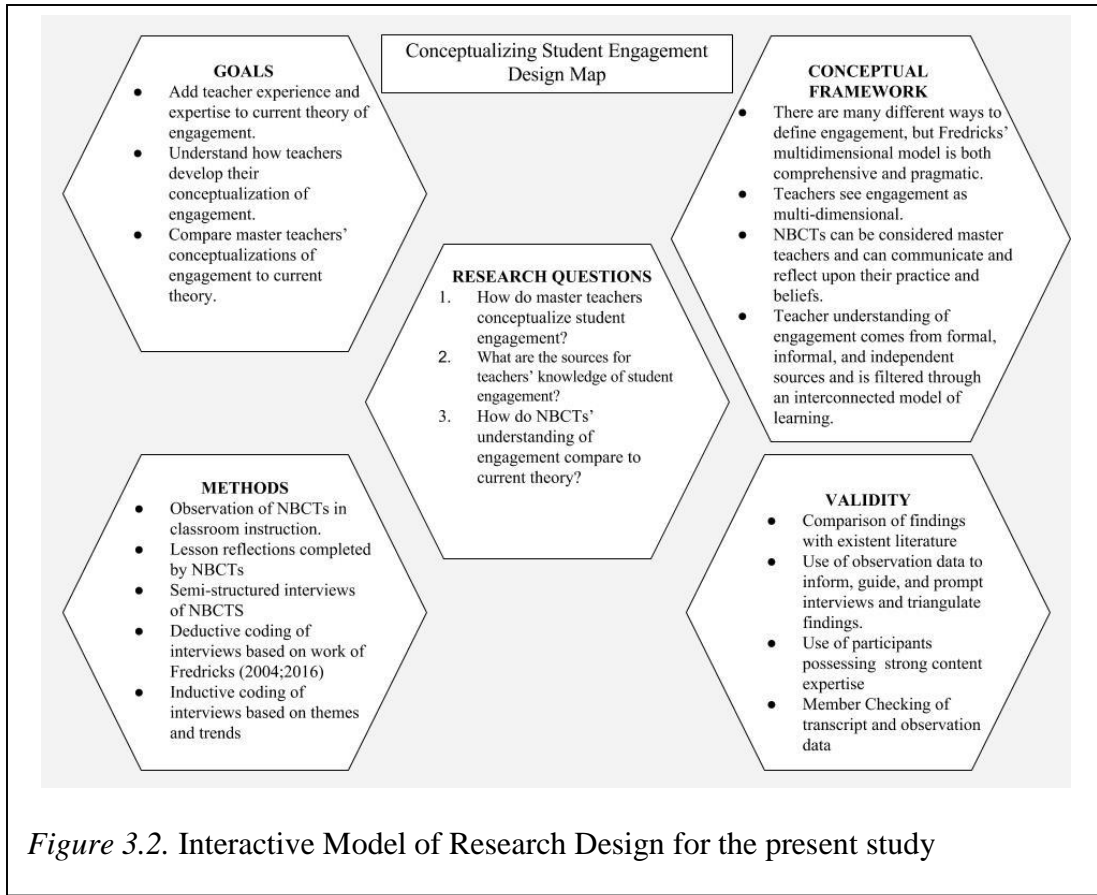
Conceptualizing Student Engagement Design Map

GOALS
- Add teacher experience and expertise to current theory of engagement.
- Understand how teachers develop their conceptualization of engagement.
- Compare master teachers' conceptualizations of engagement to current theory.

CONCEPTUAL FRAMEWORK
- There are many different ways to define engagement, but Fredricks' multidimensional model is both comprehensive and pragmatic.
- Teachers see engagement as multi-dimensional.
- NBCTs can be considered master teachers and can communicate and reflect upon their practice and beliefs.
- Teacher understanding of engagement comes from formal, informal, and independent sources and is filtered through an interconnected model of learning.

RESEARCH QUESTIONS
1. How do master teachers conceptualize student engagement?
2. What are the sources for teachers' knowledge of student engagement?
3. How do NBCTs' understanding of engagement compare to current theory?

METHODS
- Observation of NBCTs in classroom instruction.
- Lesson reflections completed by NBCTs
- Semi-structured interviews of NBCTS
- Deductive coding of interviews based on work of Fredricks (2004;2016)
- Inductive coding of interviews based on themes and trends

VALIDITY
- Comparison of findings with existent literature
- Use of observation data to inform, guide, and prompt interviews and triangulate findings.
- Use of participants possessing strong content expertise
- Member Checking of transcript and observation data

*Figure 3.2.* Interactive Model of Research Design for the present study